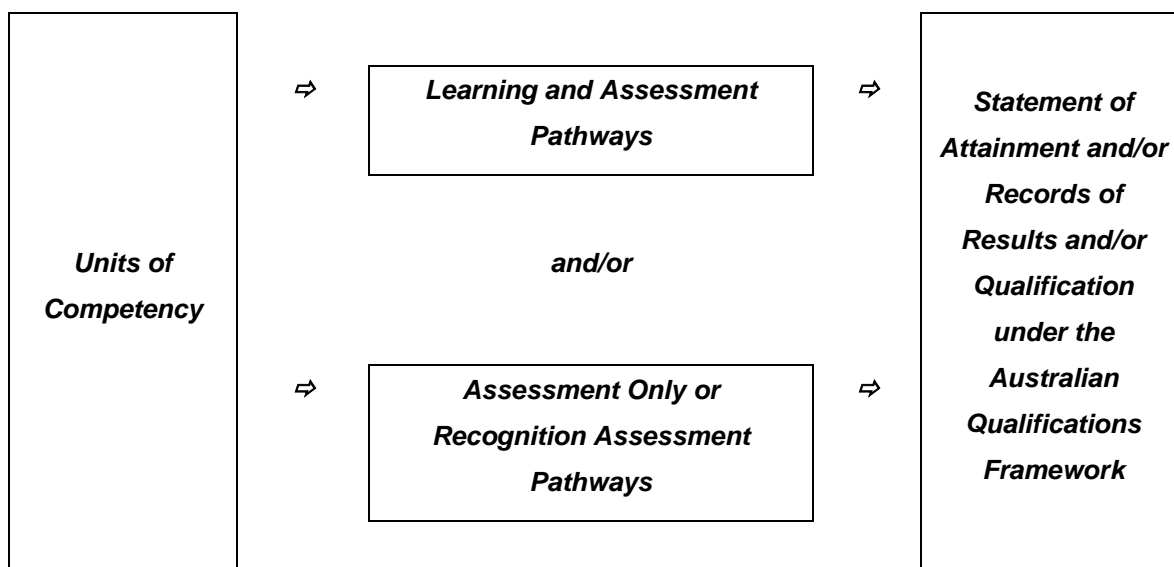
Units of Competency

⇨ Learning and Assessment Pathways ⇨

and/or

⇨ Assessment Only or Recognition Assessment Pathways ⇨

Statement of Attainment and/or Records of Results and/or Qualification under the Australian Qualifications Framework